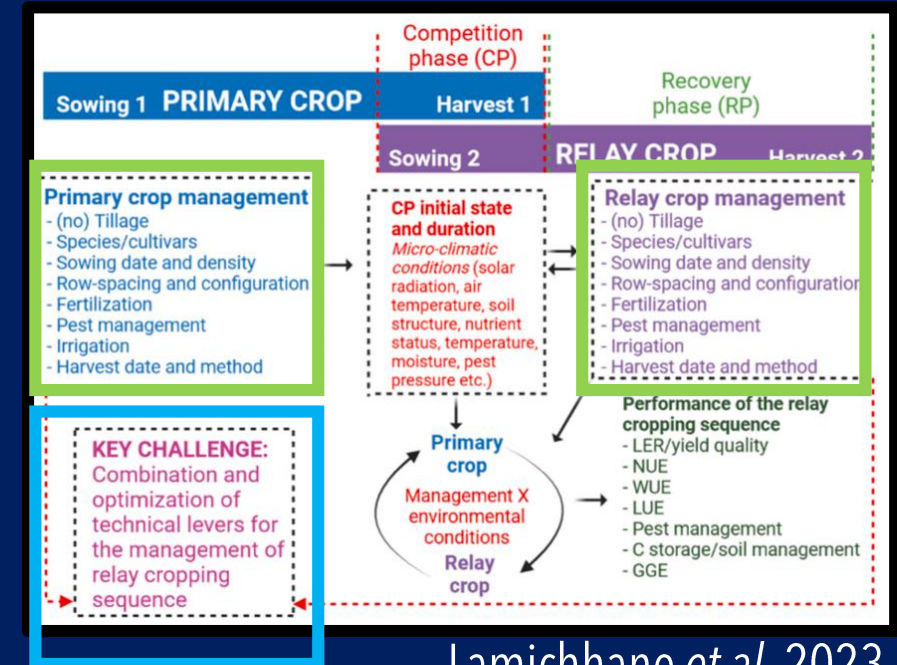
Competition phase (CP)

Sowing 1 PRIMARY CROP Harvest 1

Recovery phase (RP)

Sowing 2 RELAY CROP Harvest 2

Primary crop management
- (no) Tillage
- Species/cultivars
- Sowing date and density
- Row-spacing and configuration
- Fertilization
- Pest management
- Irrigation
- Harvest date and method

CP initial state and duration
Micro-climatic conditions (solar radiation, air temperature, soil structure, nutrient status, temperature, moisture, pest pressure etc.)

Relay crop management
- (no) Tillage
- Species/cultivars
- Sowing date and density
- Row-spacing and configuration
- Fertilization
- Pest management
- Irrigation
- Harvest date and method

KEY CHALLENGE:
Combination and optimization of technical levers for the management of relay cropping sequence

Primary crop
Management X environmental conditions
Relay crop

Performance of the relay cropping sequence
- LER/yield quality
- NUE
- WUE
- LUE
- Pest management
- C storage/soil management
- GGE

Lamichhane et al. 2023